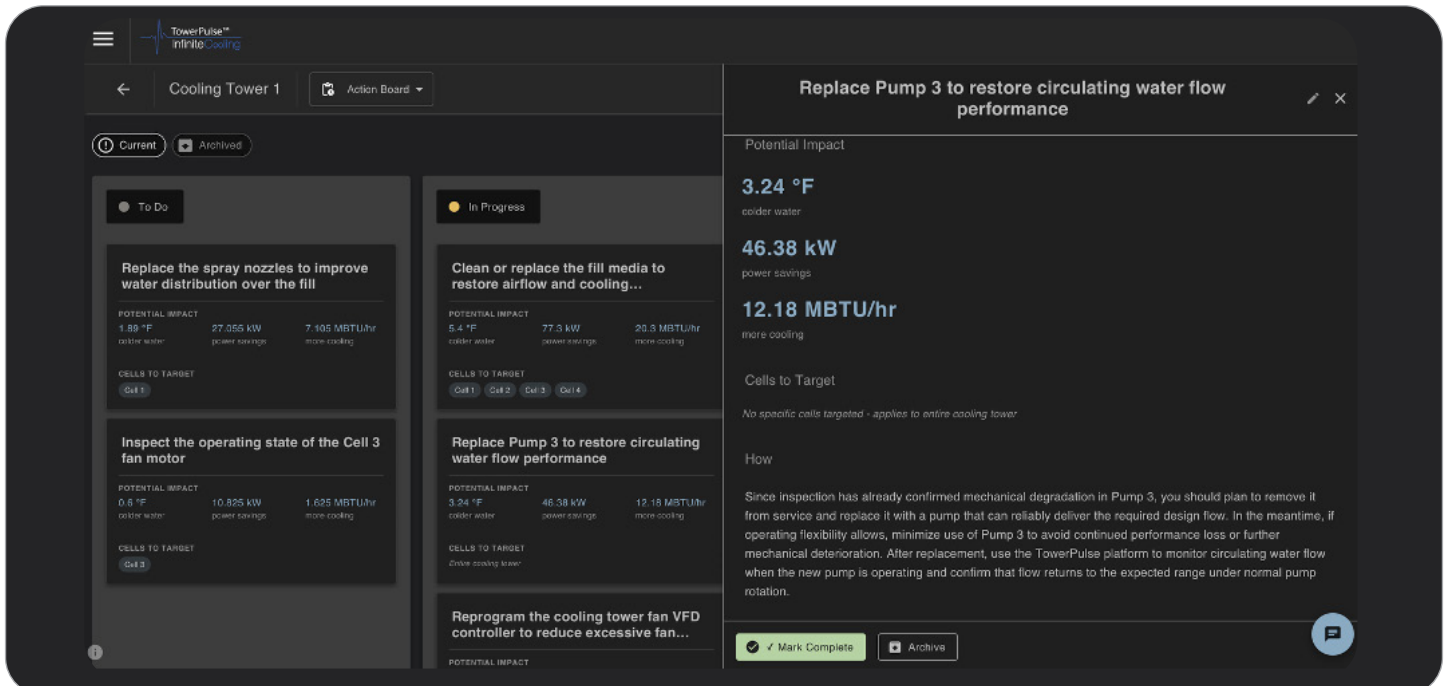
TowerPulse™ InfiniteCooling

Cooling Tower 1

Action Board

Current

Archived

To Do

Replace the spray nozzles to improve water distribution over the fill

POTENTIAL IMPACT

1.89 °F
colder water

27.055 kW
power savings

7.105 MBTU/hr
more cooling

CELLS TO TARGET

Cell 1

Inspect the operating state of the Cell 3 fan motor

POTENTIAL IMPACT

0.6 °F
colder water

10.825 kW
power savings

1.625 MBTU/hr
more cooling

CELLS TO TARGET

Cell 3

In Progress

Clean or replace the fill media to restore airflow and cooling...

POTENTIAL IMPACT

5.4 °F
colder water

77.3 kW
power savings

20.3 MBTU/hr
more cooling

CELLS TO TARGET

Cell 1 Cell 2 Cell 3 Cell 4

Replace Pump 3 to restore circulating water flow performance

POTENTIAL IMPACT

3.24 °F
colder water

46.38 kW
power savings

12.18 MBTU/hr
more cooling

CELLS TO TARGET

Entire cooling tower

Reprogram the cooling tower fan VFD controller to reduce excessive fan...

POTENTIAL IMPACT

Replace Pump 3 to restore circulating water flow performance

Potential Impact

3.24 °F
colder water

46.38 kW
power savings

12.18 MBTU/hr
more cooling

Cells to Target

No specific cells targeted - applies to entire cooling tower

How

Since inspection has already confirmed mechanical degradation in Pump 3, you should plan to remove it from service and replace it with a pump that can reliably deliver the required design flow. In the meantime, if operating flexibility allows, minimize use of Pump 3 to avoid continued performance loss or further mechanical deterioration. After replacement, use the TowerPulse platform to monitor circulating water flow when the new pump is operating and confirm that flow returns to the expected range under normal pump rotation.

✓ Mark Complete

Archive